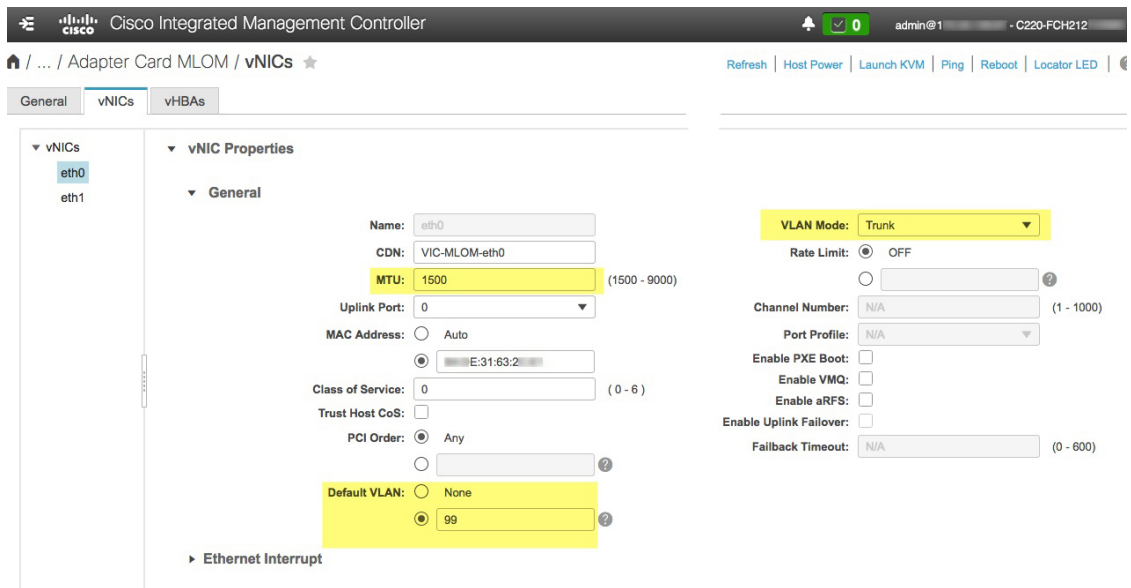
cisco Cisco Integrated Management Controller

0 admin@1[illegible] - C220-FCH212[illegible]

/ ... / Adapter Card MLOM / vNICs

Refresh | Host Power | Launch KVM | Ping | Reboot | Locator LED |

General | vNICs | vHBAs

vNICs
eth0
eth1

vNIC Properties

General

Name: eth0
CDN: VIC-MLOM-eth0
MTU: 1500 (1500 - 9000)
Uplink Port: 0
MAC Address: Auto
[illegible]E:31:63:2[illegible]
Class of Service: 0 ( 0 - 6 )
Trust Host CoS:
PCI Order: Any
Default VLAN: None
99

VLAN Mode: Trunk
Rate Limit: OFF
Channel Number: N/A (1 - 1000)
Port Profile: N/A
Enable PXE Boot:
Enable VMQ:
Enable aRFS:
Enable Uplink Failover:
Failback Timeout: N/A (0 - 600)

Ethernet Interrupt